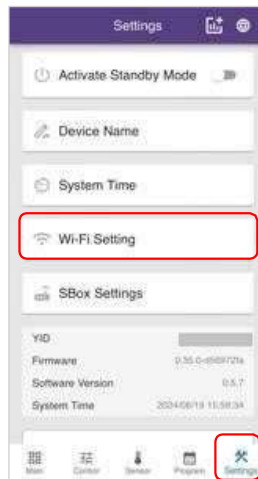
Settings

Activate Standby Mode

Device Name

System Time

Wi-Fi Setting

SBox Settings

YID

Firmware 0.35.0-d669721a

Software Version 0.5.7

System Time 2024/08/19 15:58:34

Main Control Sensor Program Settings